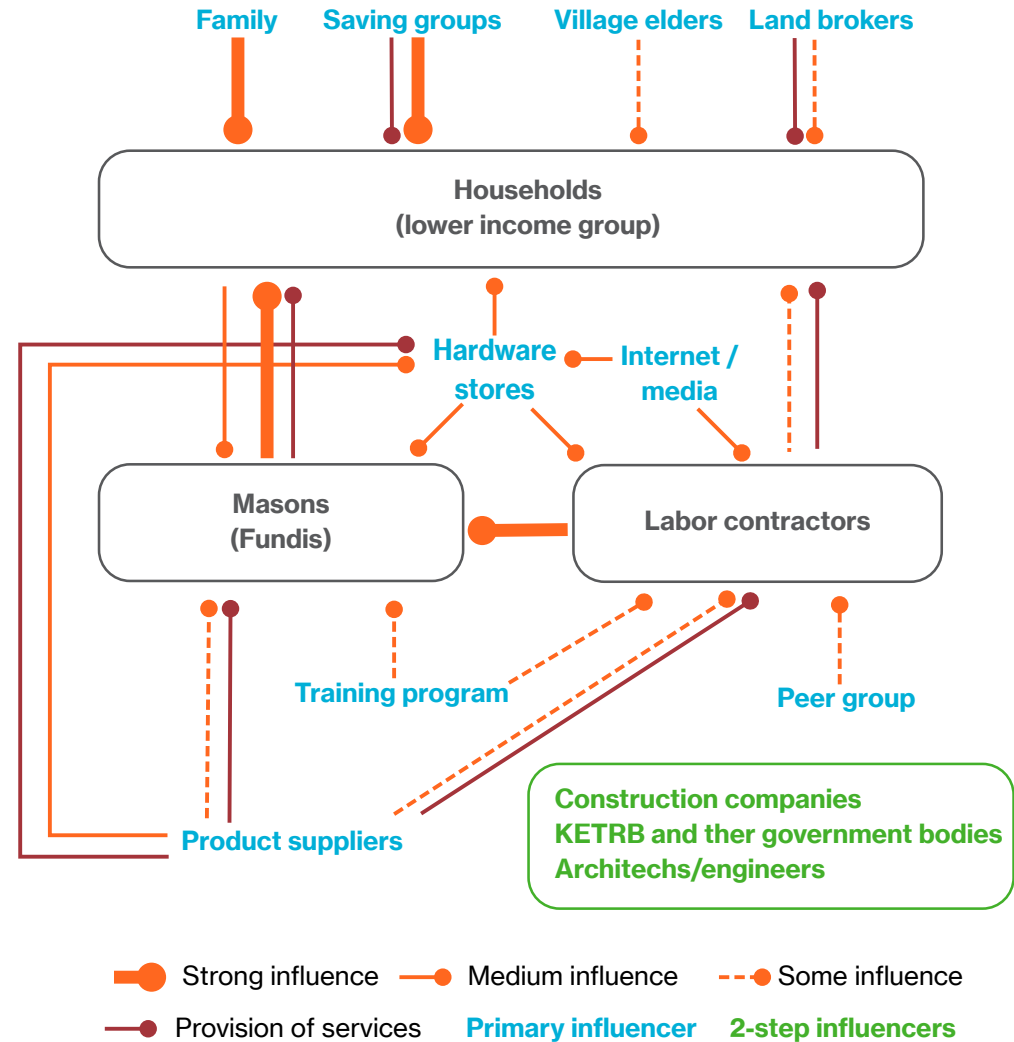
Family
Saving groups
Village elders
Land brokers

Households
(lower income group)

Hardware stores
Internet / media

Masons
(Fundis)

Labor contractors

Training program
Peer group
Product suppliers

Construction companies
KETRB and ther government bodies
Architechs/engineers

Strong influence
Medium influence
Some influence
Provision of services
Primary influencer
2-step influencers